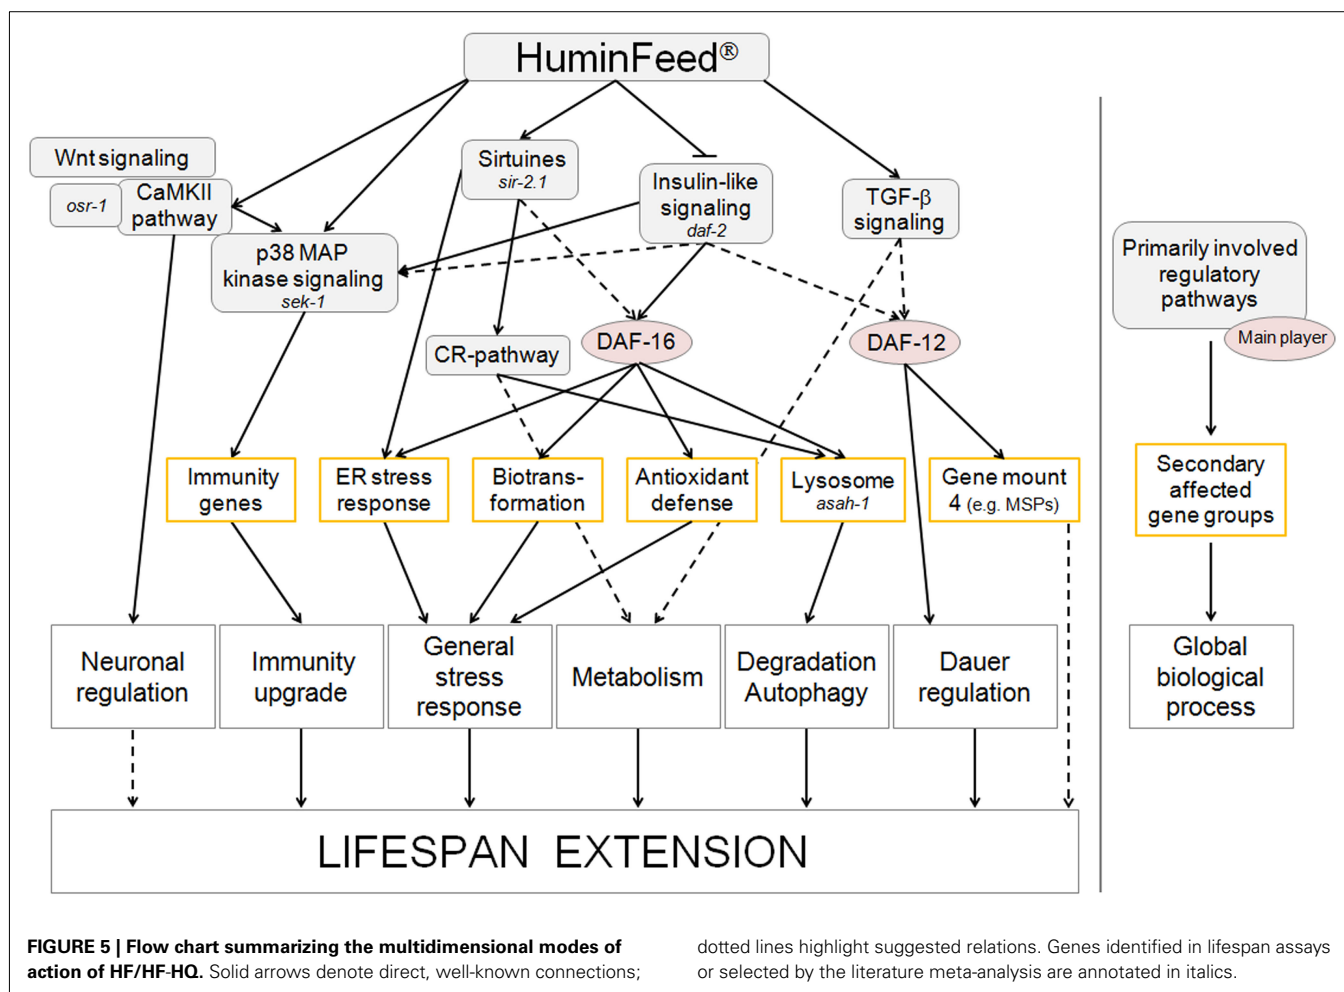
HuminFeed®

Wnt signaling

osr-1

CaMKII pathway

p38 MAP kinase signaling
sek-1

Sirtuines
sir-2.1

Insulin-like signaling
daf-2

TGF-β signaling

CR-pathway

DAF-16

DAF-12

Immunity genes

ER stress response

Biotrans-formation

Antioxidant defense

Lysosome
asah-1

Gene mount 4 (e.g. MSPs)

Neuronal regulation

Immunity upgrade

General stress response

Metabolism

Degradation Autophagy

Dauer regulation

LIFESPAN EXTENSION

Primarily involved regulatory pathways

Main player

Secondary affected gene groups

Global biological process

**FIGURE 5 | Flow chart summarizing the multidimensional modes of action of HF/HF-HQ.** Solid arrows denote direct, well-known connections; dotted lines highlight suggested relations. Genes identified in lifespan assays or selected by the literature meta-analysis are annotated in italics.